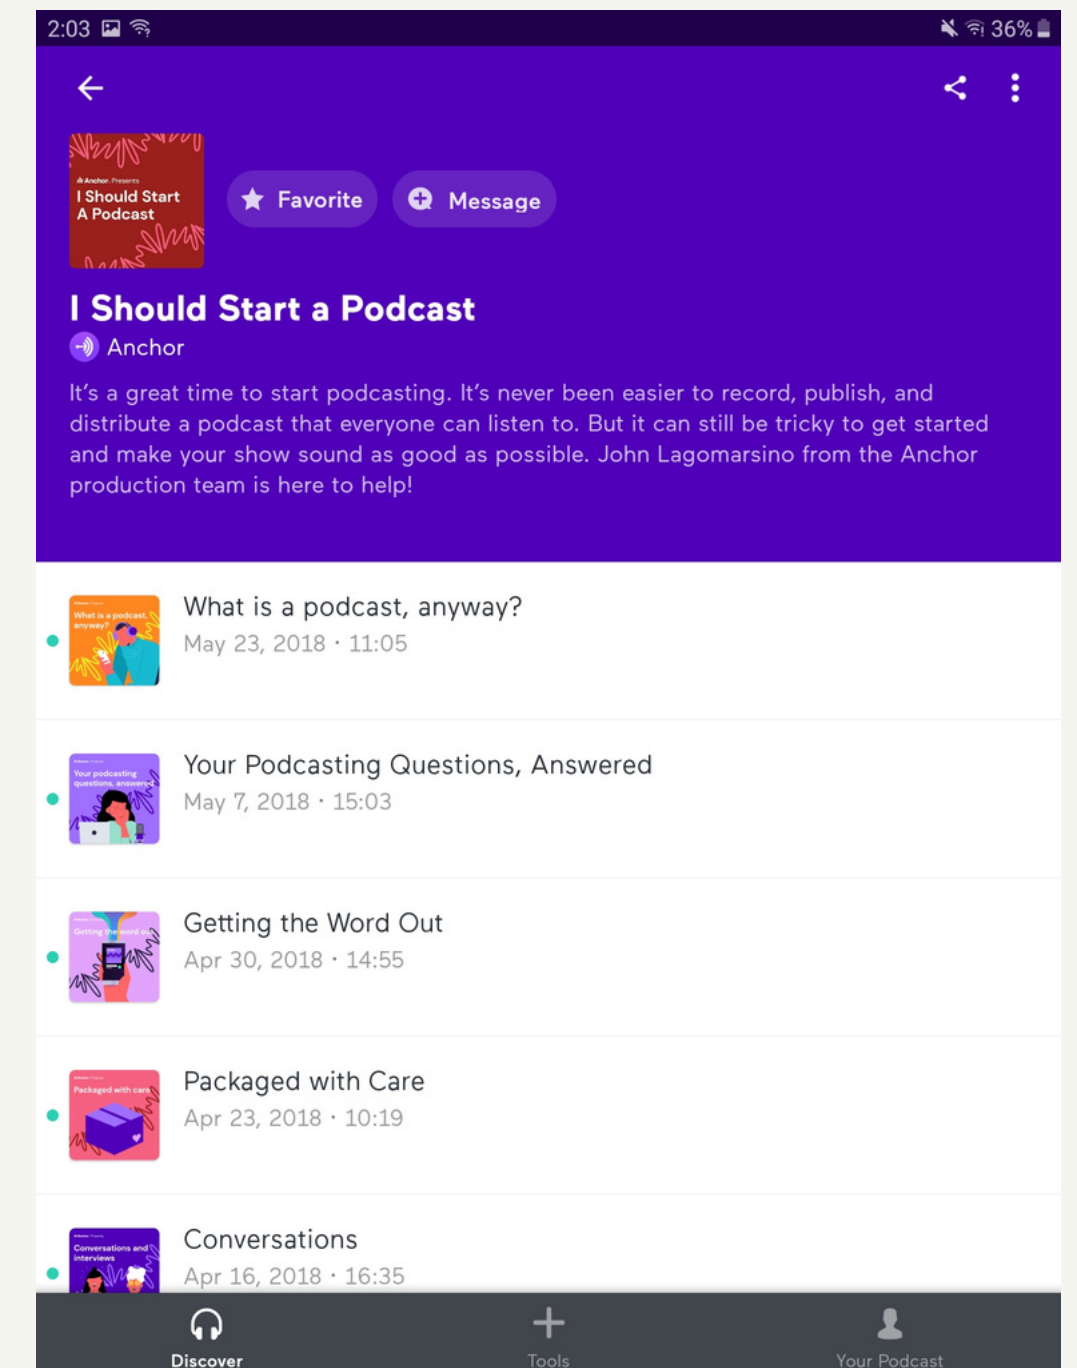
2:03

36%

Anchor Presents
I Should Start A Podcast

Favorite

Message

I Should Start a Podcast

Anchor

It's a great time to start podcasting. It's never been easier to record, publish, and distribute a podcast that everyone can listen to. But it can still be tricky to get started and make your show sound as good as possible. John Lagomarsino from the Anchor production team is here to help!

What is a podcast, anyway?
What is a podcast, anyway?
May 23, 2018 · 11:05

Your podcasting questions, answered
Your Podcasting Questions, Answered
May 7, 2018 · 15:03

Getting the word out
Getting the Word Out
Apr 30, 2018 · 14:55

Packaged with care
Packaged with Care
Apr 23, 2018 · 10:19

Conversations and interviews
Conversations
Apr 16, 2018 · 16:35

Discover
Tools
Your Podcast